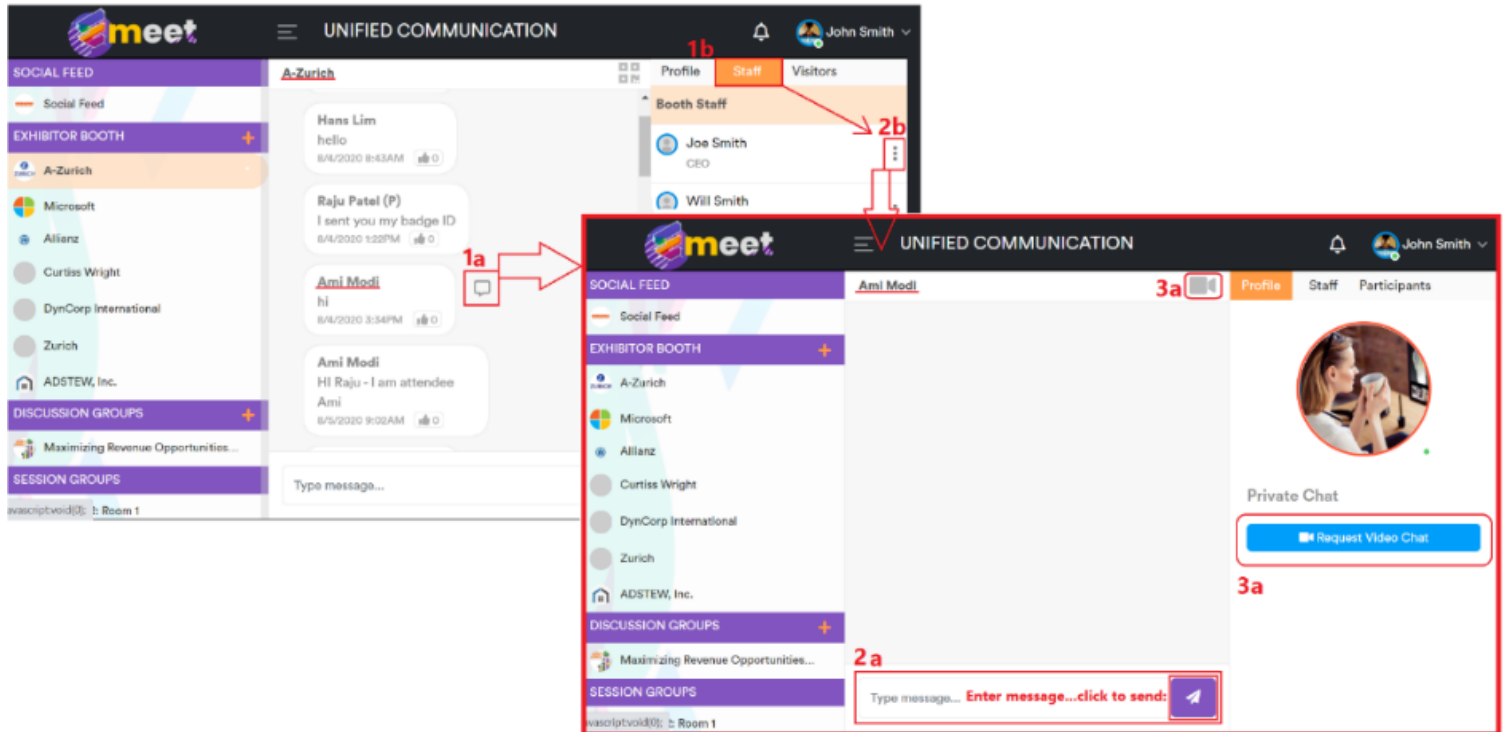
meet

UNIFIED COMMUNICATION

John Smith

SOCIAL FEED

Social Feed

EXHIBITOR BOOTH +

A-Zurich

Microsoft

Allianz

Curtiss Wright

DynCorp International

Zurich

ADSTEW, Inc.

DISCUSSION GROUPS +

Maximizing Revenue Opportunities...

SESSION GROUPS

avascript:void(0); : Room 1

A-Zurich

Hans Lim
hello
8/4/2020 8:43AM 0

Raju Patel (P)
I sent you my badge ID
8/4/2020 1:22PM 0

Ami Modi
hi
8/4/2020 3:54PM 0

Ami Modi
HI Raju - I am attendee
Ami
8/5/2020 9:02AM 0

Type message...

1a

1b

Profile Staff Visitors

Booth Staff

Joe Smith
CEO

Will Smith

2b

meet

UNIFIED COMMUNICATION

John Smith

SOCIAL FEED

Social Feed

EXHIBITOR BOOTH +

A-Zurich

Microsoft

Allianz

Curtiss Wright

DynCorp International

Zurich

ADSTEW, Inc.

DISCUSSION GROUPS +

Maximizing Revenue Opportunities...

SESSION GROUPS

avascript:void(0); : Room 1

Ami Modi

3a

Profile Staff Participants

Private Chat

Request Video Chat

3a

2a

Type message... Enter message...click to send: